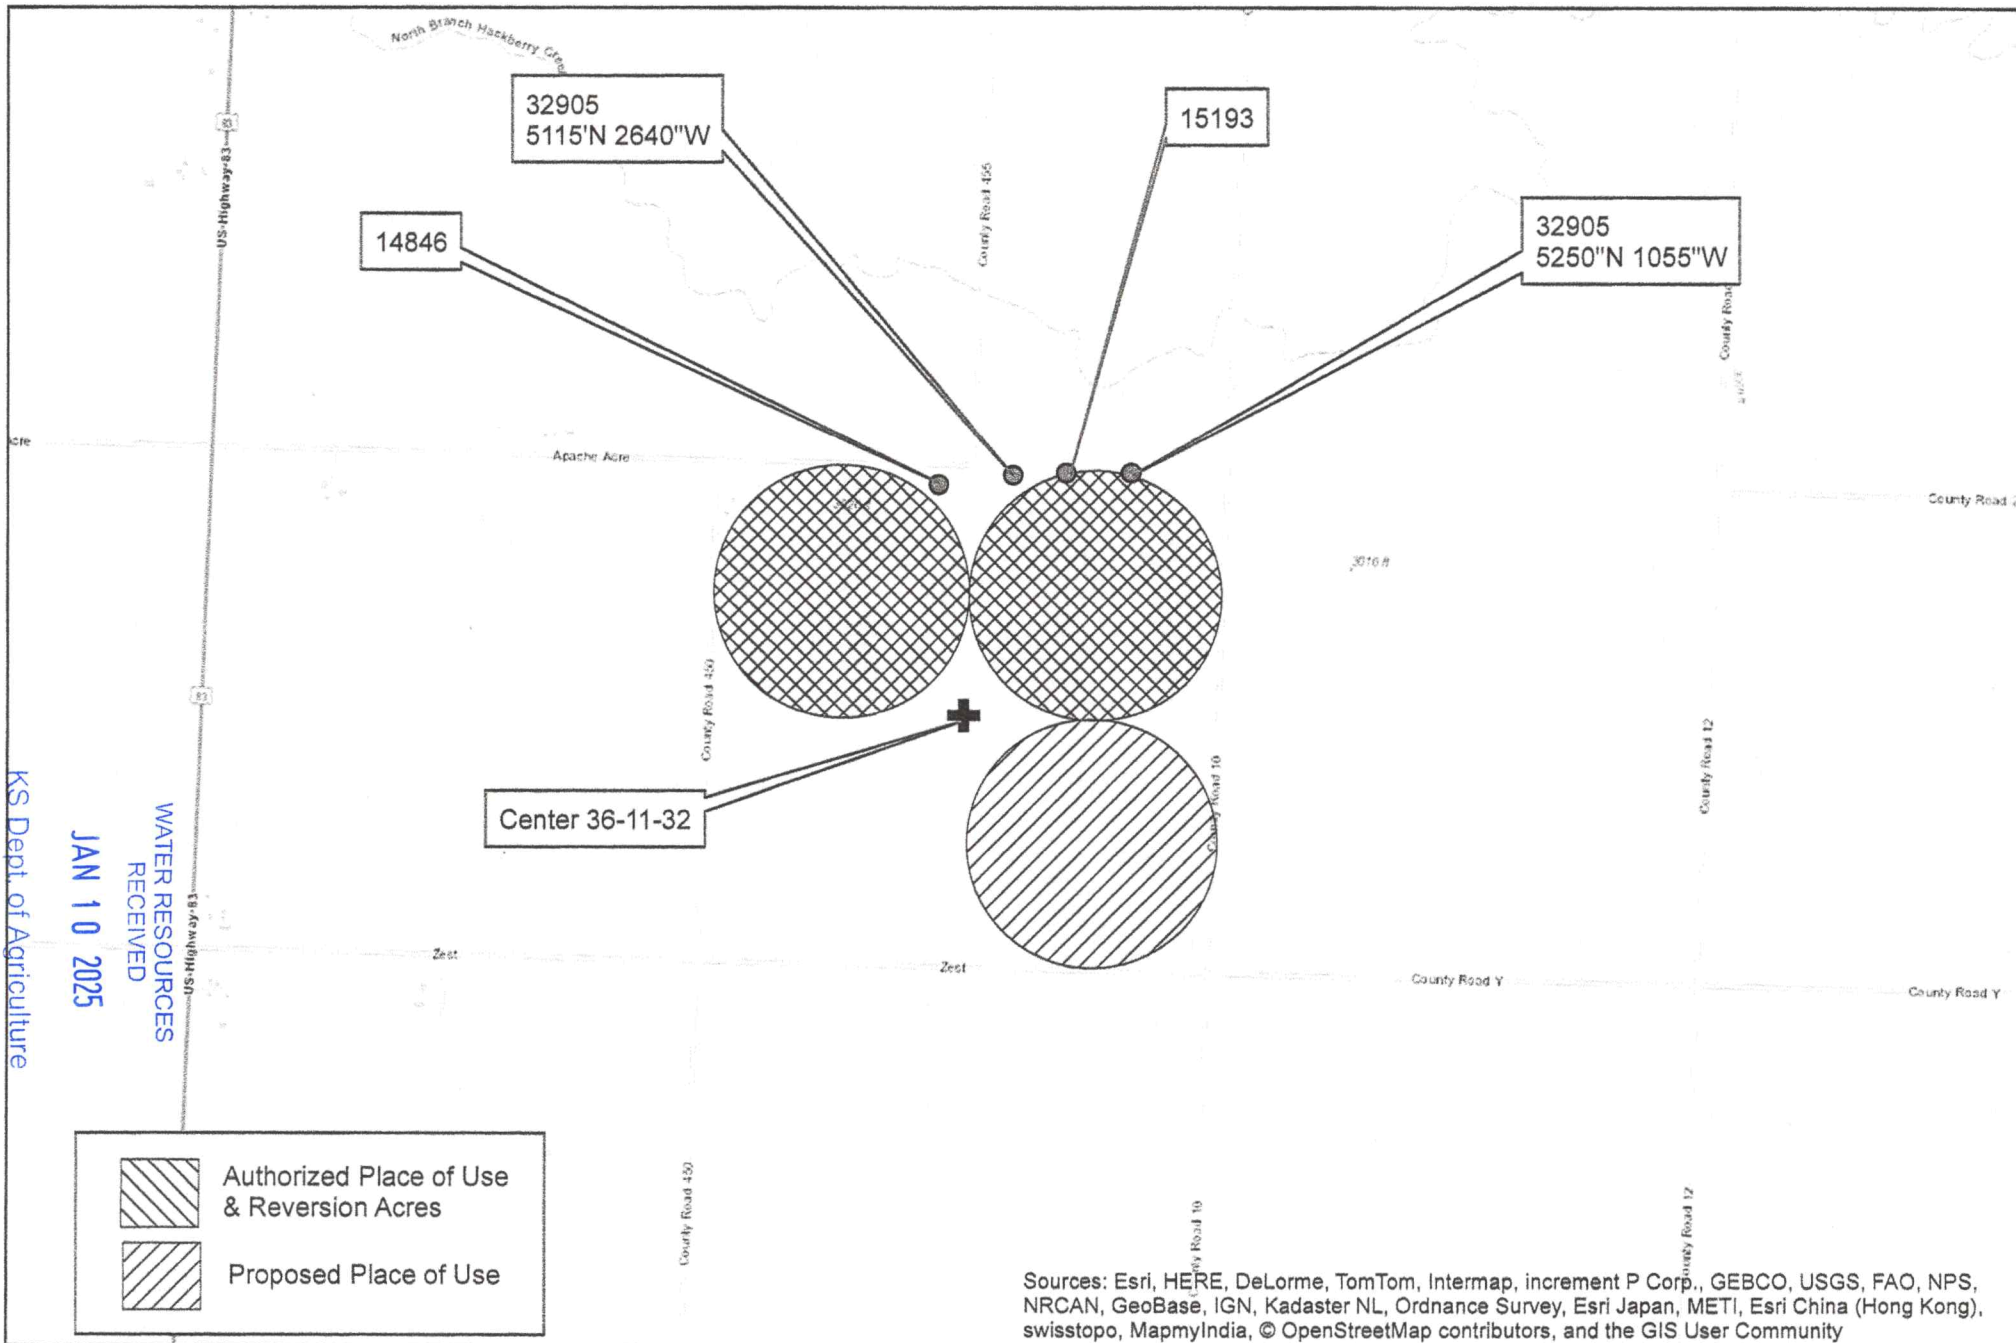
North Branch Hackberry Creek

32905
5115'N 2640"W

15193

14846

32905
5250"N 1055"W

US-Highway-83

83

County Road 455

County Road

Acre

Apache Acre

County Road

3016 ft

County Road 450

County Road 10

County Road 12

Center 36-11-32

KS Dept. of Agriculture

JAN 10 2025

WATER RESOURCES
RECEIVED

US-Highway-83

Zest

Zest

County Road Y

County Road Y

Authorized Place of Use
& Reversion Acres

Proposed Place of Use

County Road 450

County Road 10

County Road 12

Sources: Esri, HERE, DeLorme, TomTom, Intermap, increment P Corp., GEBCO, USGS, FAO, NPS, NRCAN, GeoBase, IGN, Kadaster NL, Ordnance Survey, Esri Japan, METI, Esri China (Hong Kong), swisstopo, MapmyIndia, © OpenStreetMap contributors, and the GIS User Community